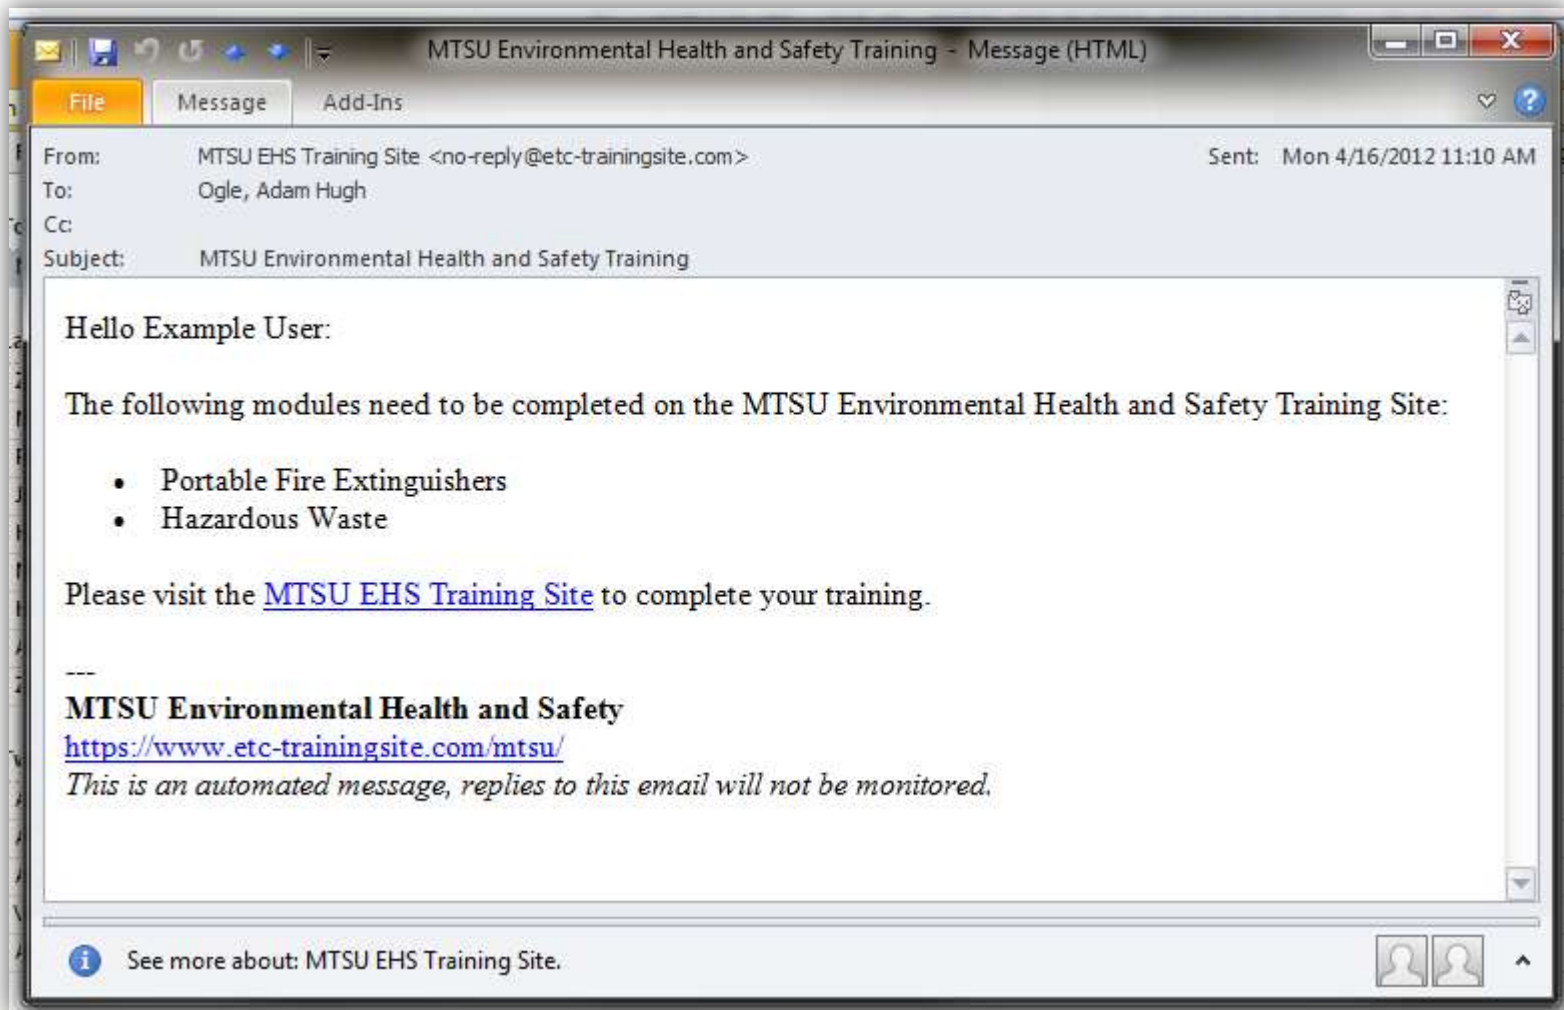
MTSU Environmental Health and Safety Training - Message (HTML)

File Message Add-Ins

From: MTSU EHS Training Site <no-reply@etc-trainingsite.com>
Sent: Mon 4/16/2012 11:10 AM
To: Ogle, Adam Hugh
Cc:
Subject: MTSU Environmental Health and Safety Training

Hello Example User:

The following modules need to be completed on the MTSU Environmental Health and Safety Training Site:

- Portable Fire Extinguishers
- Hazardous Waste

Please visit the MTSU EHS Training Site to complete your training.

---
**MTSU Environmental Health and Safety**
https://www.etc-trainingsite.com/mtsu/
*This is an automated message, replies to this email will not be monitored.*

See more about: MTSU EHS Training Site.